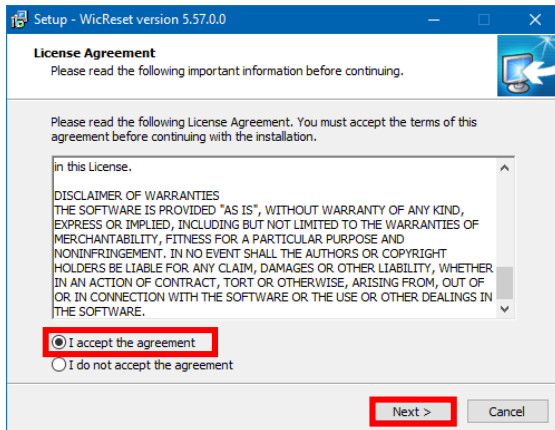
Setup - WicReset version 5.57.0.0

License Agreement
Please read the following important information before continuing.

Please read the following License Agreement. You must accept the terms of this agreement before continuing with the installation.

in this License.

DISCLAIMER OF WARRANTIES
THE SOFTWARE IS PROVIDED "AS IS", WITHOUT WARRANTY OF ANY KIND, EXPRESS OR IMPLIED, INCLUDING BUT NOT LIMITED TO THE WARRANTIES OF MERCHANTABILITY, FITNESS FOR A PARTICULAR PURPOSE AND NONINFRINGEMENT. IN NO EVENT SHALL THE AUTHORS OR COPYRIGHT HOLDERS BE LIABLE FOR ANY CLAIM, DAMAGES OR OTHER LIABILITY, WHETHER IN AN ACTION OF CONTRACT, TORT OR OTHERWISE, ARISING FROM, OUT OF OR IN CONNECTION WITH THE SOFTWARE OR THE USE OR OTHER DEALINGS IN THE SOFTWARE.

I accept the agreement
I do not accept the agreement

Next >
Cancel